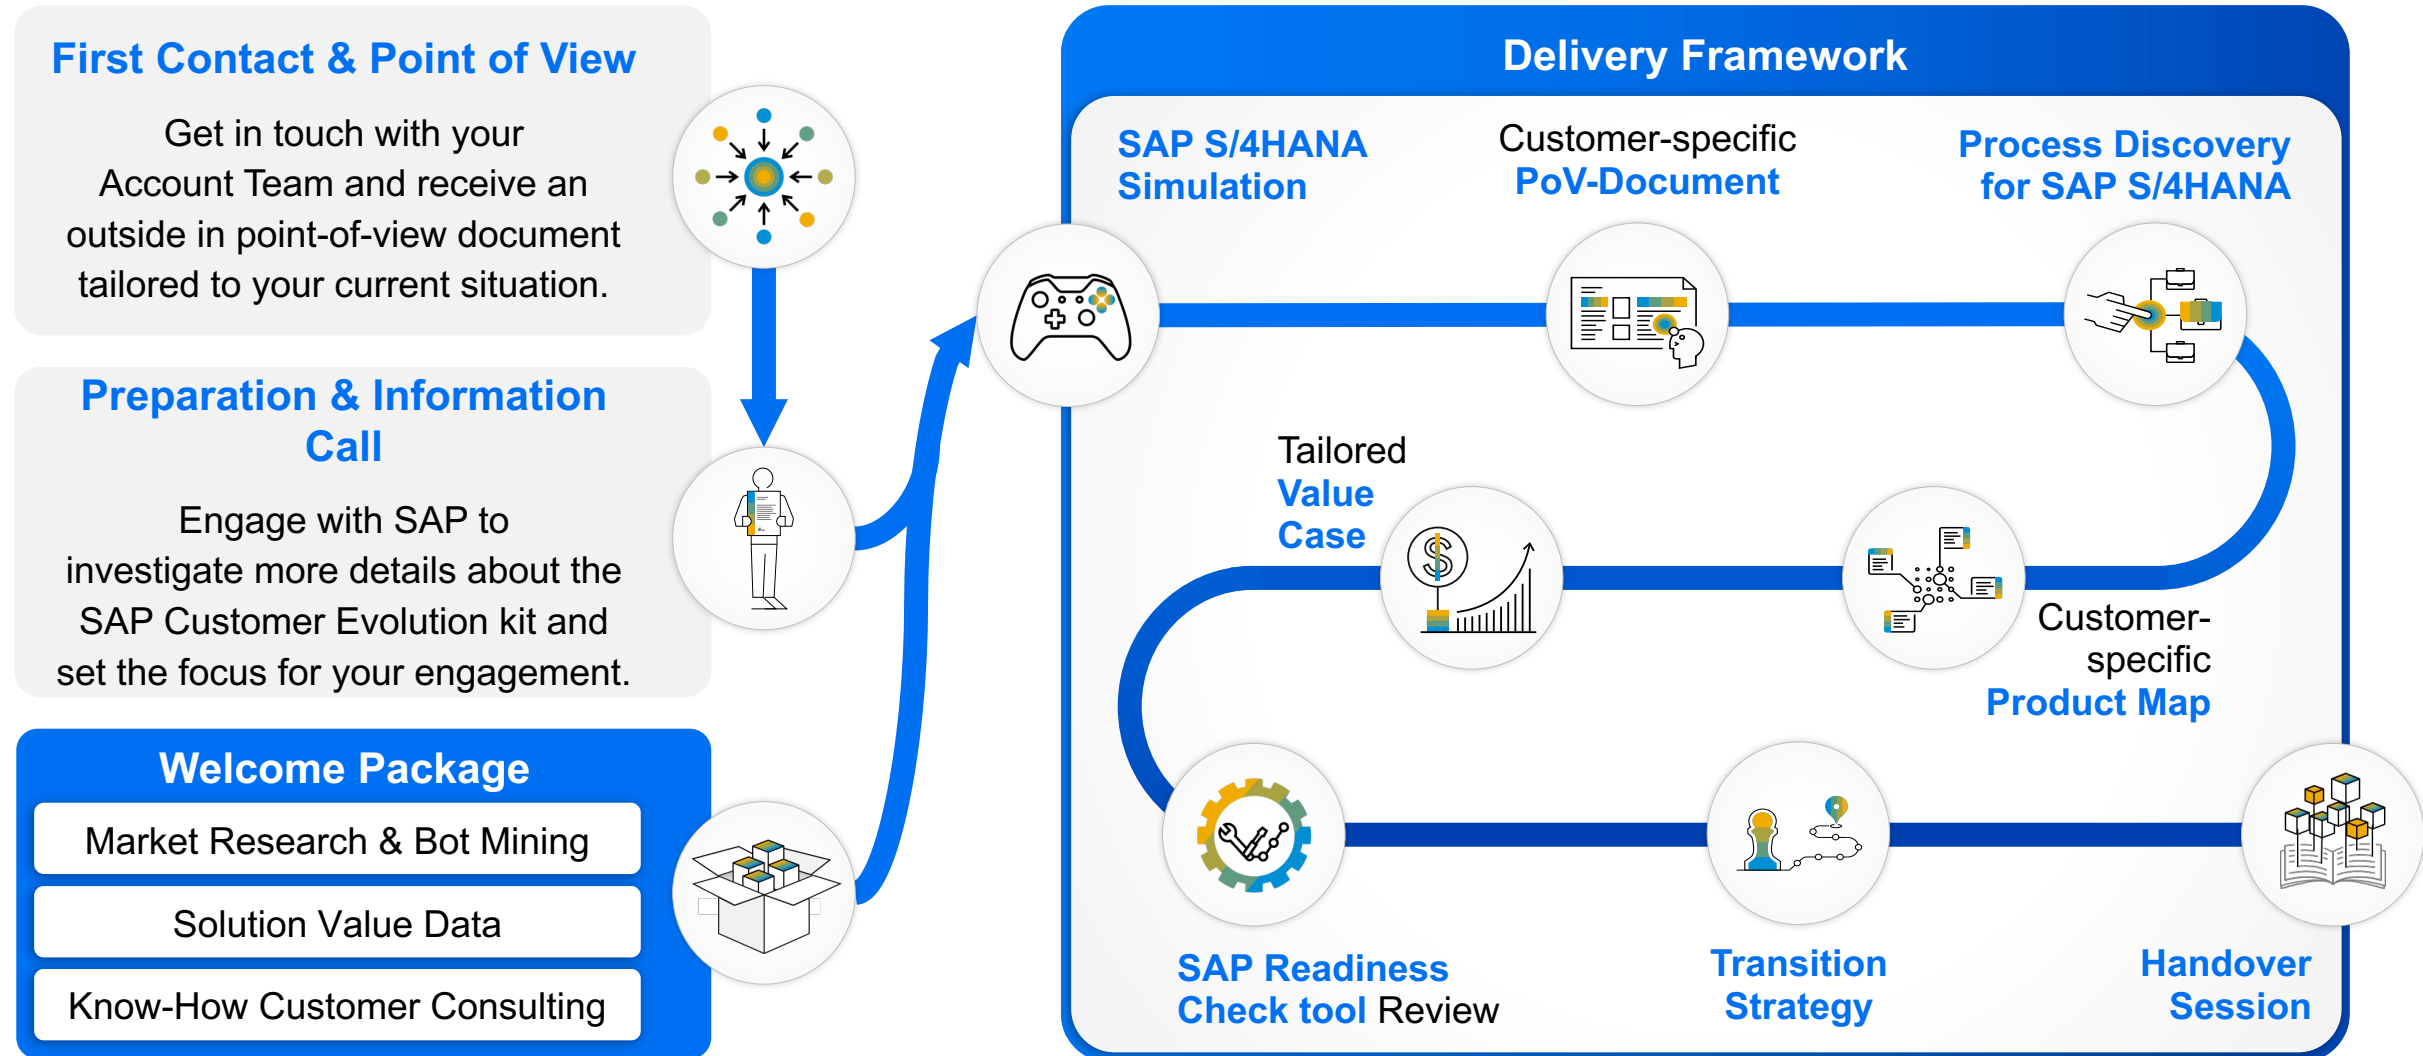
First Contact & Point of View

Get in touch with your Account Team and receive an outside in point-of-view document tailored to your current situation.

Preparation & Information Call

Engage with SAP to investigate more details about the SAP Customer Evolution kit and set the focus for your engagement.

Welcome Package

Market Research & Bot Mining

Solution Value Data

Know-How Customer Consulting

Delivery Framework

SAP S/4HANA Simulation

Customer-specific PoV-Document

Process Discovery for SAP S/4HANA

Tailored Value Case

Customer-specific Product Map

SAP Readiness Check tool Review

Transition Strategy

Handover Session